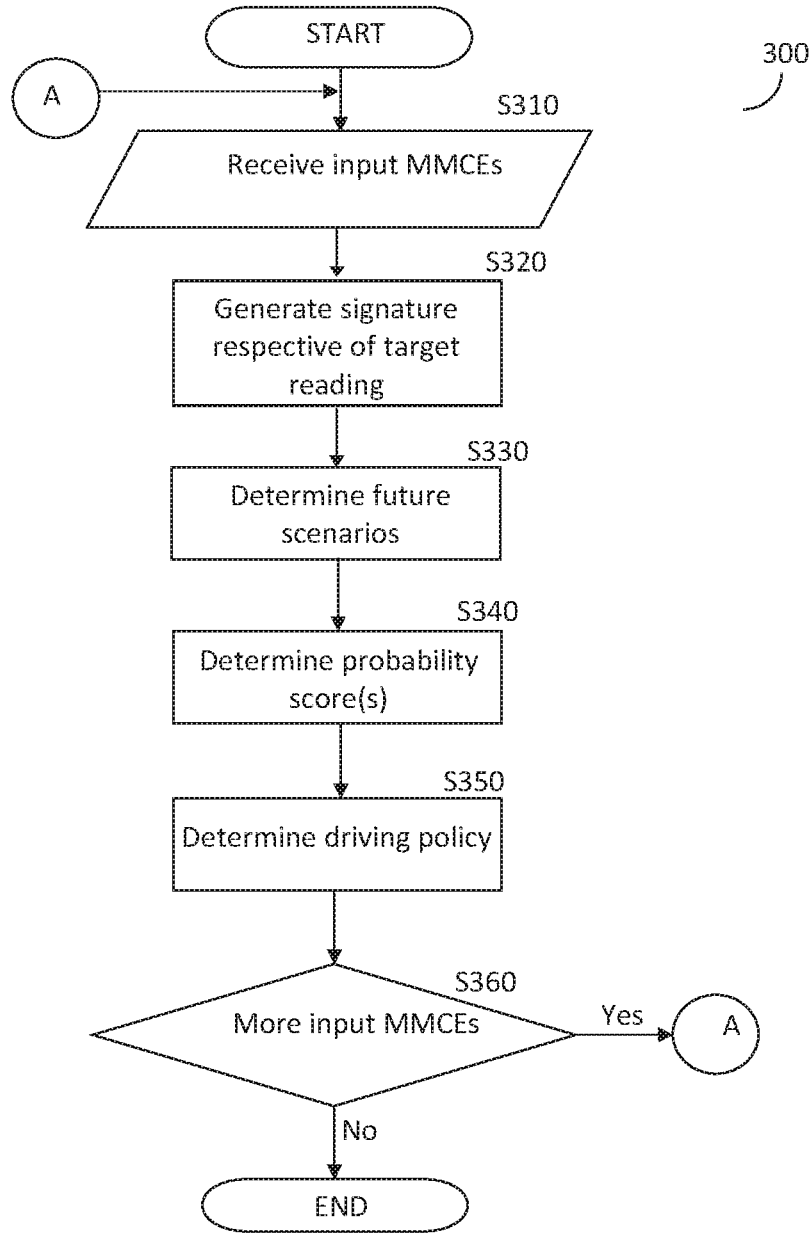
START

300

A

S310

Receive input MMCEs

S320

Generate signature respective of target reading

S330

Determine future scenarios

S340

Determine probability score(s)

S350

Determine driving policy

S360

More input MMCEs

Yes

A

No

END